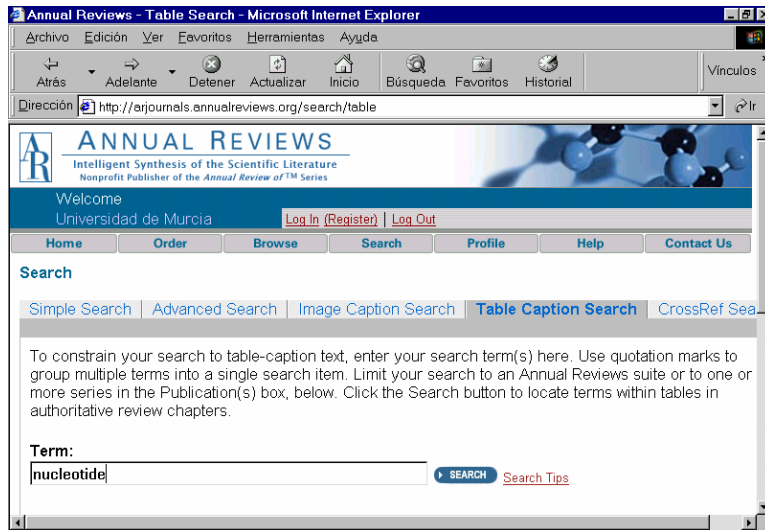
Annual Reviews - Table Search - Microsoft Internet Explorer

Archivo Edición Ver Favoritos Herramientas Ayuda

Atrás Adelante Detener Actualizar Inicio Búsqueda Favoritos Historial Vínculos

Dirección http://arjournals.annualreviews.org/search/table Ir

AR ANNUAL REVIEWS
Intelligent Synthesis of the Scientific Literature
Nonprofit Publisher of the *Annual Review of*™ Series

Welcome
Universidad de Murcia Log In (Register) | Log Out

Home | Order | Browse | Search | Profile | Help | Contact Us

Search

Simple Search | Advanced Search | Image Caption Search | Table Caption Search | CrossRef Sea

To constrain your search to table-caption text, enter your search term(s) here. Use quotation marks to group multiple terms into a single search item. Limit your search to an Annual Reviews suite or to one or more series in the Publication(s) box, below. Click the Search button to locate terms within tables in authoritative review chapters.

Term:
nucleotide

SEARCH Search Tips